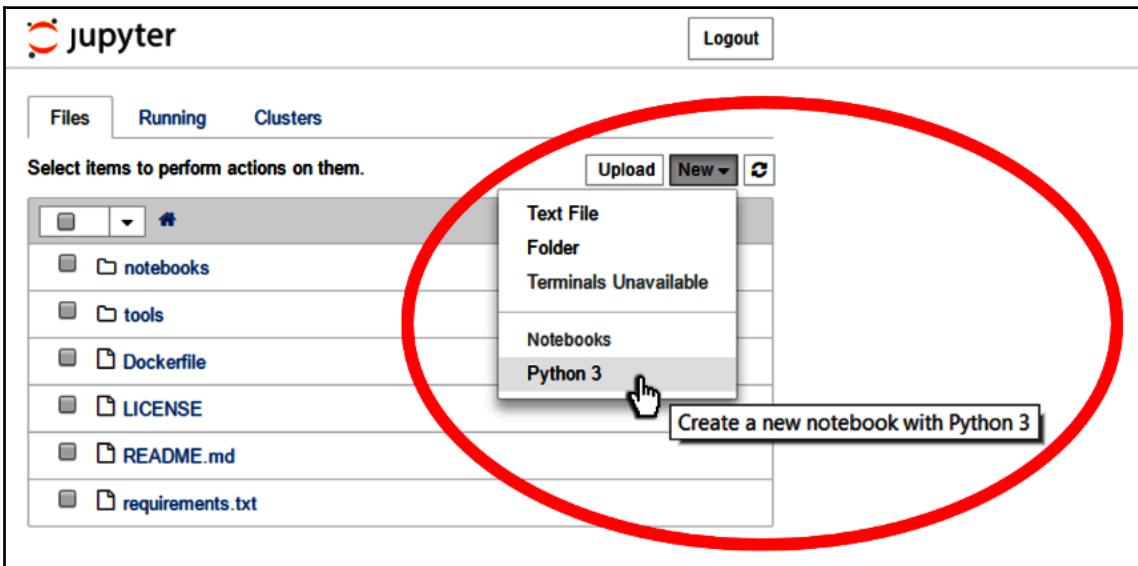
jupyter

Logout

Files Running Clusters

Select items to perform actions on them.

Upload New

Text File
Folder
Terminals Unavailable
Notebooks
Python 3

Create a new notebook with Python 3

notebooks
tools
Dockerfile
LICENSE
README.md
requirements.txt